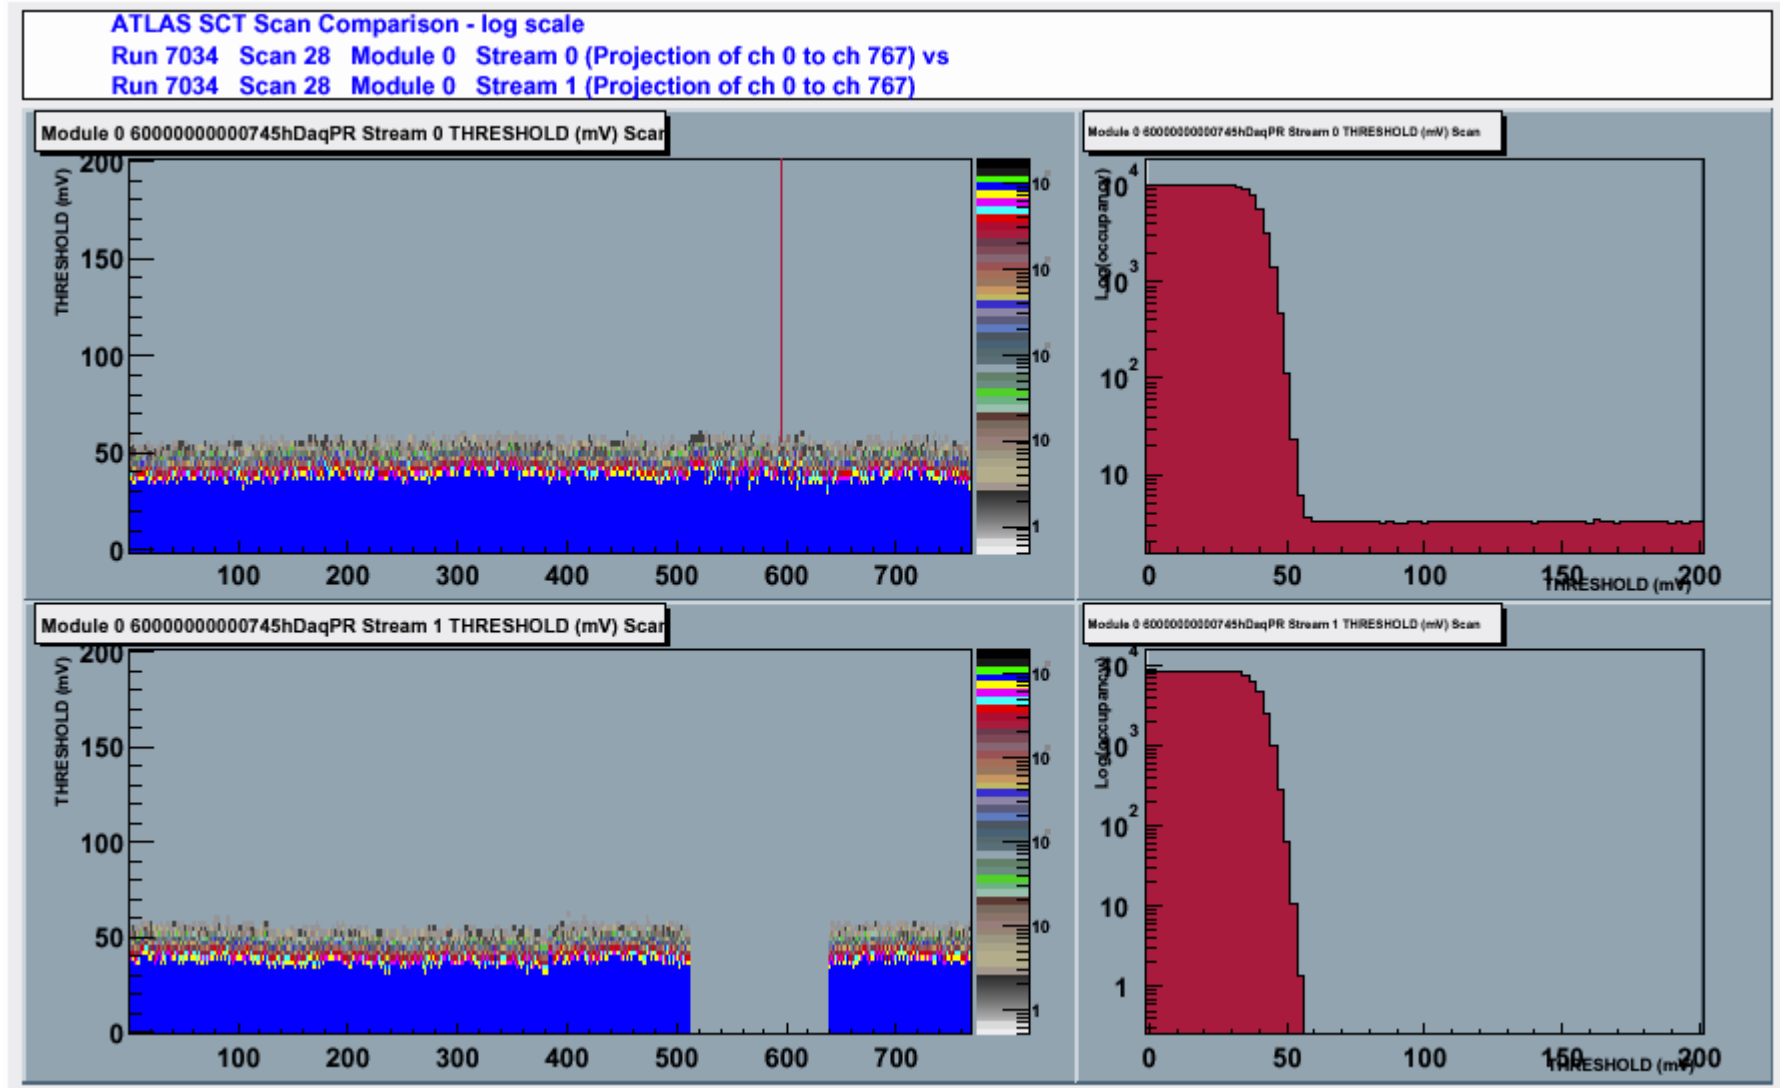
ATLAS SCT Scan Comparison - log scale
Run 7034 Scan 28 Module 0 Stream 0 (Projection of ch 0 to ch 767) vs
Run 7034 Scan 28 Module 0 Stream 1 (Projection of ch 0 to ch 767)

Module 0 60000000000745hDaqPR Stream 0 THRESHOLD (mV) Scan

THRESHOLD (mV)

200
150
100
50
0

100 200 300 400 500 600 700

10
10
10
10
1

Module 0 60000000000745hDaqPR Stream 0 THRESHOLD (mV) Scan

Log(occupancy)

$10^4$
$10^3$
$10^2$
10

0 50 100 150 200
THRESHOLD (mV)

Module 0 60000000000745hDaqPR Stream 1 THRESHOLD (mV) Scan

THRESHOLD (mV)

200
150
100
50
0

100 200 300 400 500 600 700

10
10
10
10
1

Module 0 60000000000745hDaqPR Stream 1 THRESHOLD (mV) Scan

Log(occupancy)

$10^4$
$10^3$
$10^2$
10
1

0 50 100 150 200
THRESHOLD (mV)